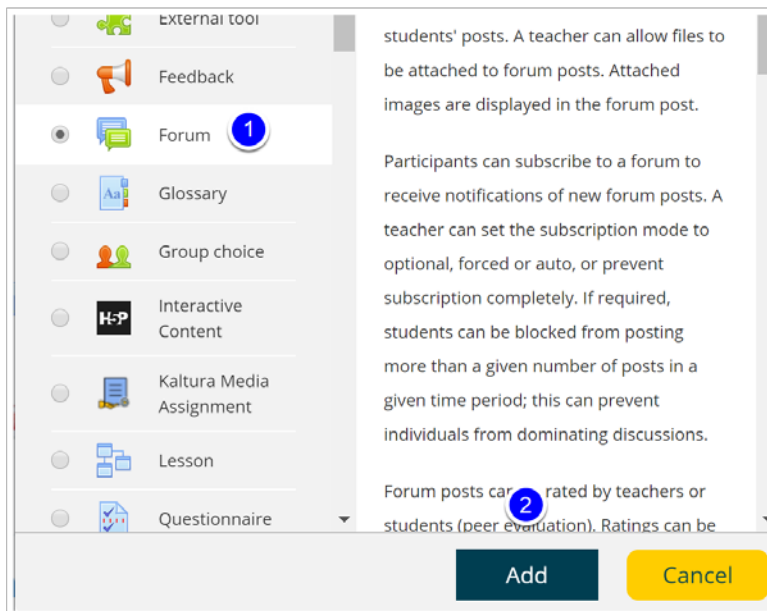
External tool

Feedback

Forum 1

Glossary

Group choice

Interactive Content

Kaltura Media Assignment

Lesson

Questionnaire

students' posts. A teacher can allow files to be attached to forum posts. Attached images are displayed in the forum post.

Participants can subscribe to a forum to receive notifications of new forum posts. A teacher can set the subscription mode to optional, forced or auto, or prevent subscription completely. If required, students can be blocked from posting more than a given number of posts in a given time period; this can prevent individuals from dominating discussions.

Forum posts ca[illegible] 2 rated by teachers or students (peer eva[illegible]uation). Ratings can be

Add

Cancel